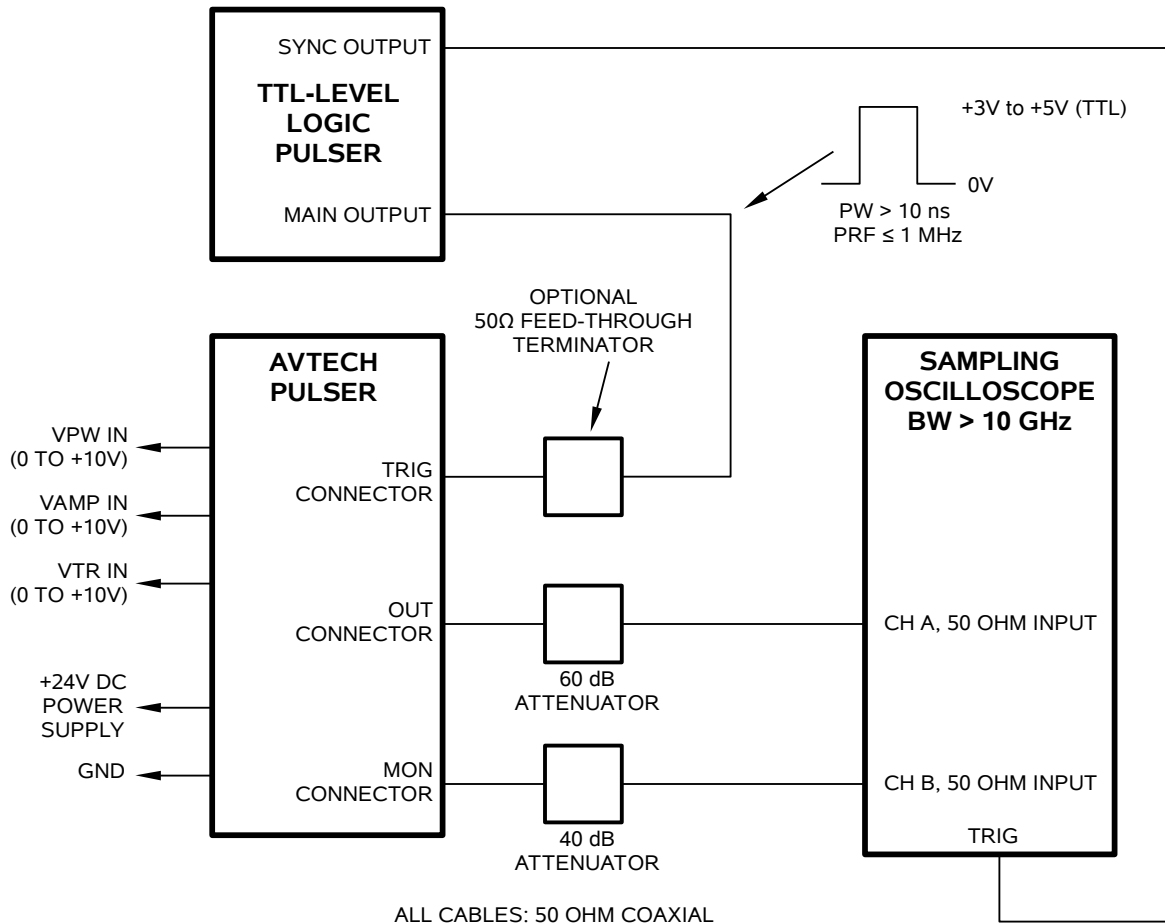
SYNC OUTPUT

TTL-LEVEL LOGIC PULSER

MAIN OUTPUT

+3V to +5V (TTL)

0V

PW > 10 ns
PRF ≤ 1 MHz

OPTIONAL
50Ω FEED-THROUGH
TERMINATOR

AVTECH PULSER

VPW IN
(0 TO +10V)

VAMP IN
(0 TO +10V)

VTR IN
(0 TO +10V)

+24V DC
POWER
SUPPLY

GND

TRIG
CONNECTOR

OUT
CONNECTOR

MON
CONNECTOR

60 dB
ATTENUATOR

40 dB
ATTENUATOR

SAMPLING OSCILLOSCOPE BW > 10 GHz

CH A, 50 OHM INPUT

CH B, 50 OHM INPUT

TRIG

ALL CABLES: 50 OHM COAXIAL